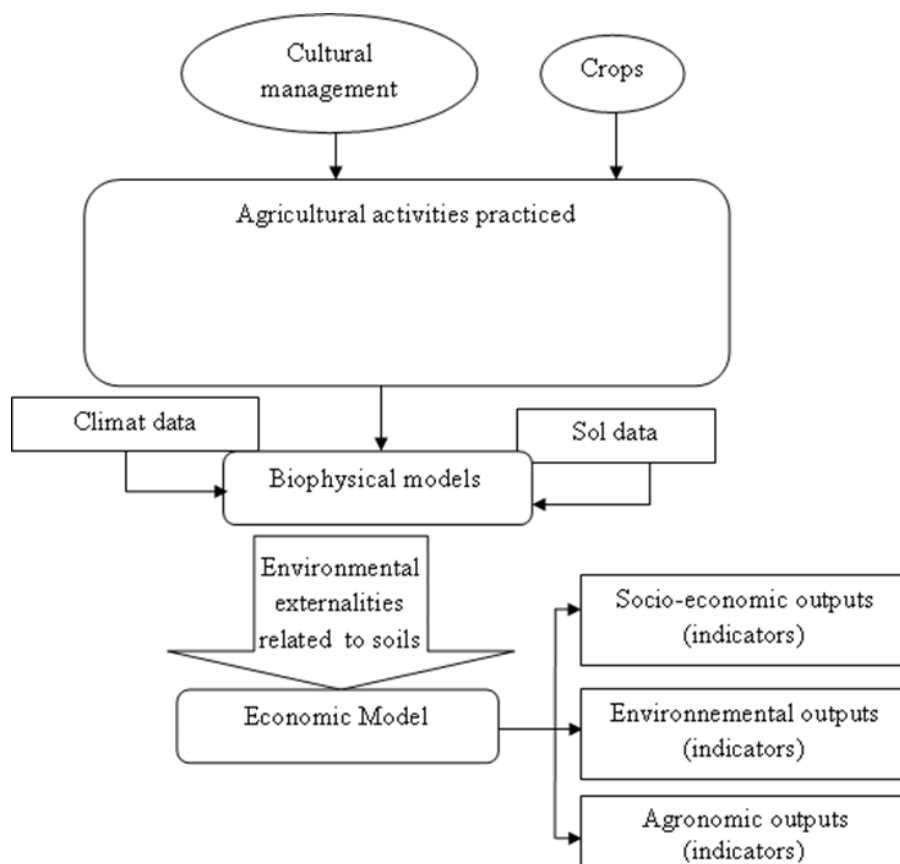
Cultural management

Crops

Agricultural activities practiced

Climat data

Sol data

Biophysical models

Environmental externalities related to soils

Economic Model

Socio-economic outputs (indicators)

Environnemental outputs (indicators)

Agronomic outputs (indicators)